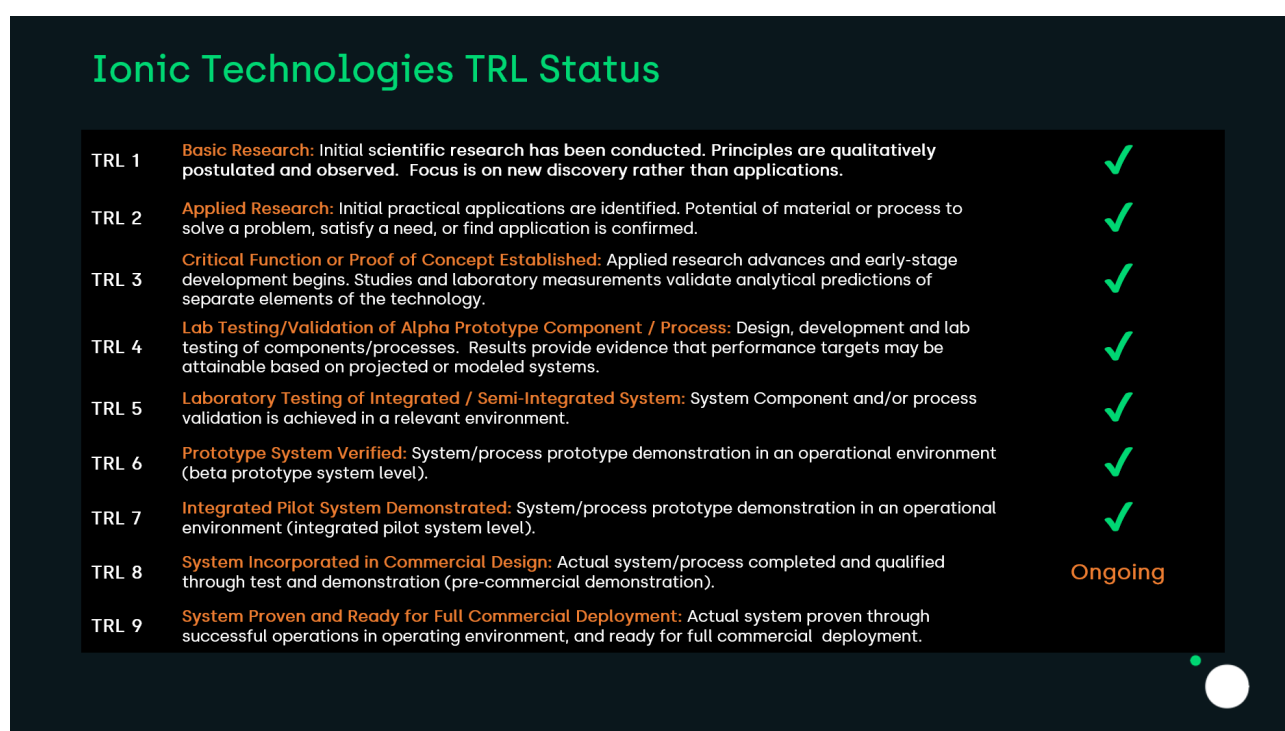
Ionic Technologies TRL Status

| | | |
|---|---|---|
| TRL 1 | Basic Research: Initial scientific research has been conducted. Principles are qualitatively postulated and observed. Focus is on new discovery rather than applications. | ✓ |
| TRL 2 | Applied Research: Initial practical applications are identified. Potential of material or process to solve a problem, satisfy a need, or find application is confirmed. | ✓ |
| TRL 3 | Critical Function or Proof of Concept Established: Applied research advances and early-stage development begins. Studies and laboratory measurements validate analytical predictions of separate elements of the technology. | ✓ |
| TRL 4 | Lab Testing/Validation of Alpha Prototype Component / Process: Design, development and lab testing of components/processes. Results provide evidence that performance targets may be attainable based on projected or modeled systems. | ✓ |
| TRL 5 | Laboratory Testing of Integrated / Semi-Integrated System: System Component and/or process validation is achieved in a relevant environment. | ✓ |
| TRL 6 | Prototype System Verified: System/process prototype demonstration in an operational environment (beta prototype system level). | ✓ |
| TRL 7 | Integrated Pilot System Demonstrated: System/process prototype demonstration in an operational environment (integrated pilot system level). | ✓ |
| TRL 8 | System Incorporated in Commercial Design: Actual system/process completed and qualified through test and demonstration (pre-commercial demonstration). | Ongoing |
| TRL 9 | System Proven and Ready for Full Commercial Deployment: Actual system proven through successful operations in operating environment, and ready for full commercial deployment. | |